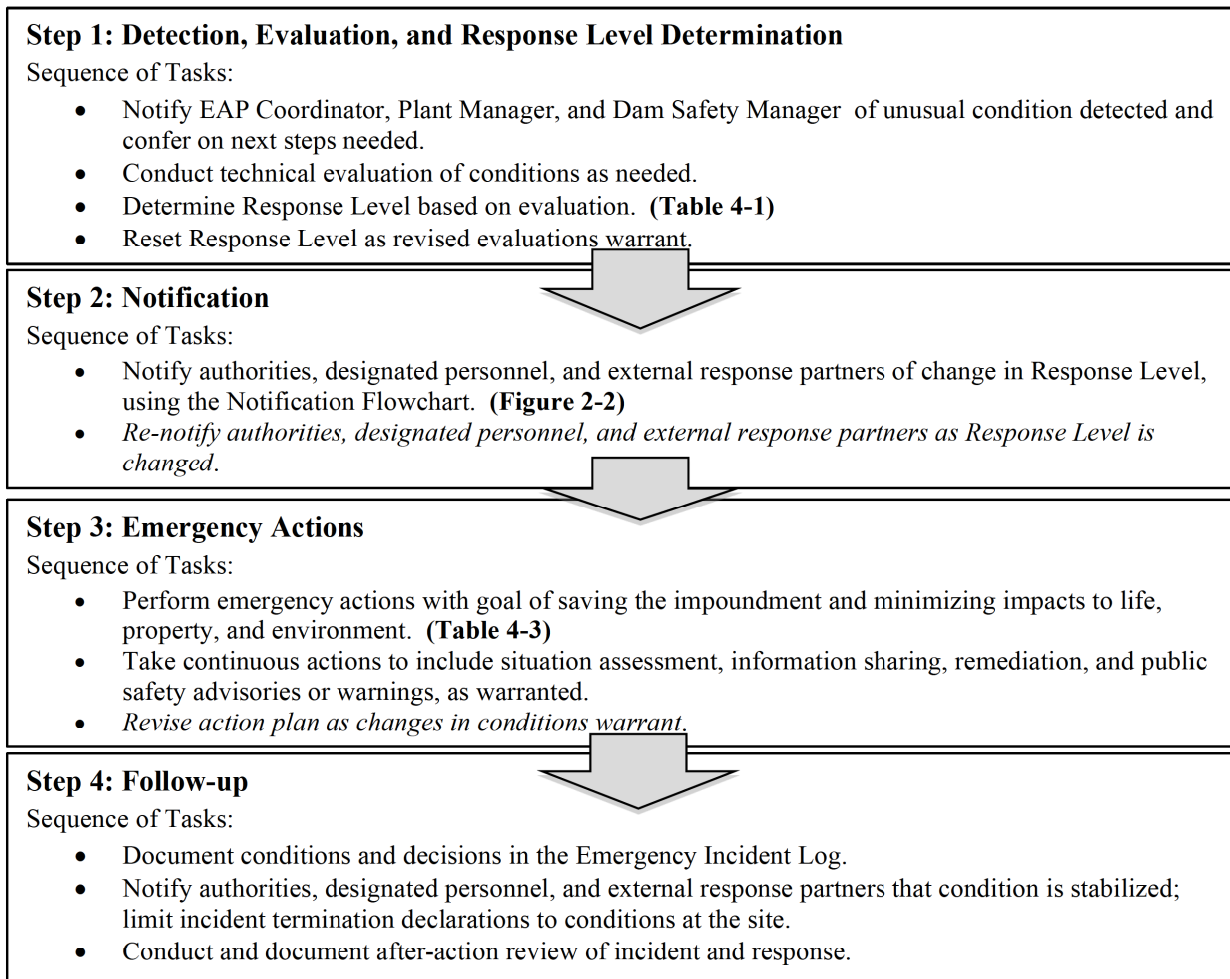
**Step 1: Detection, Evaluation, and Response Level Determination**

Sequence of Tasks:

- Notify EAP Coordinator, Plant Manager, and Dam Safety Manager of unusual condition detected and confer on next steps needed.
- Conduct technical evaluation of conditions as needed.
- Determine Response Level based on evaluation. **(Table 4-1)**
- Reset Response Level as revised evaluations warrant.

**Step 2: Notification**

Sequence of Tasks:

- Notify authorities, designated personnel, and external response partners of change in Response Level, using the Notification Flowchart. **(Figure 2-2)**
- *Re-notify authorities, designated personnel, and external response partners as Response Level is changed*.

**Step 3: Emergency Actions**

Sequence of Tasks:

- Perform emergency actions with goal of saving the impoundment and minimizing impacts to life, property, and environment. **(Table 4-3)**
- Take continuous actions to include situation assessment, information sharing, remediation, and public safety advisories or warnings, as warranted.
- *Revise action plan as changes in conditions warrant*.

**Step 4: Follow-up**

Sequence of Tasks:

- Document conditions and decisions in the Emergency Incident Log.
- Notify authorities, designated personnel, and external response partners that condition is stabilized; limit incident termination declarations to conditions at the site.
- Conduct and document after-action review of incident and response.